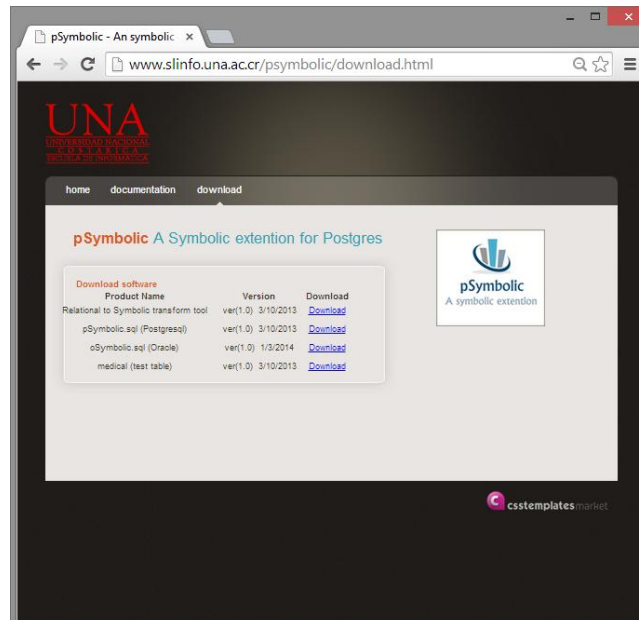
pSymbolic - An symbolic ×

www.slinfo.una.ac.cr/psymbolic/download.html

UNA
UNIVERSIDAD NACIONAL
COSTA RICA
ESCUELA DE INFORMÁTICA

home documentation download

pSymbolic A Symbolic extention for Postgres

Download software

| Product Name | Version | Download |
|---|---|---|
| Relational to Symbolic transform tool | ver(1.0) 3/10/2013 | Download |
| pSymbolic.sql (Postgresql) | ver(1.0) 3/10/2013 | Download |
| oSymbolic.sql (Oracle) | ver(1.0) 1/3/2014 | Download |
| medical (test table) | ver(1.0) 3/10/2013 | Download |

pSymbolic
A symbolic extention

csstemplatesmarket